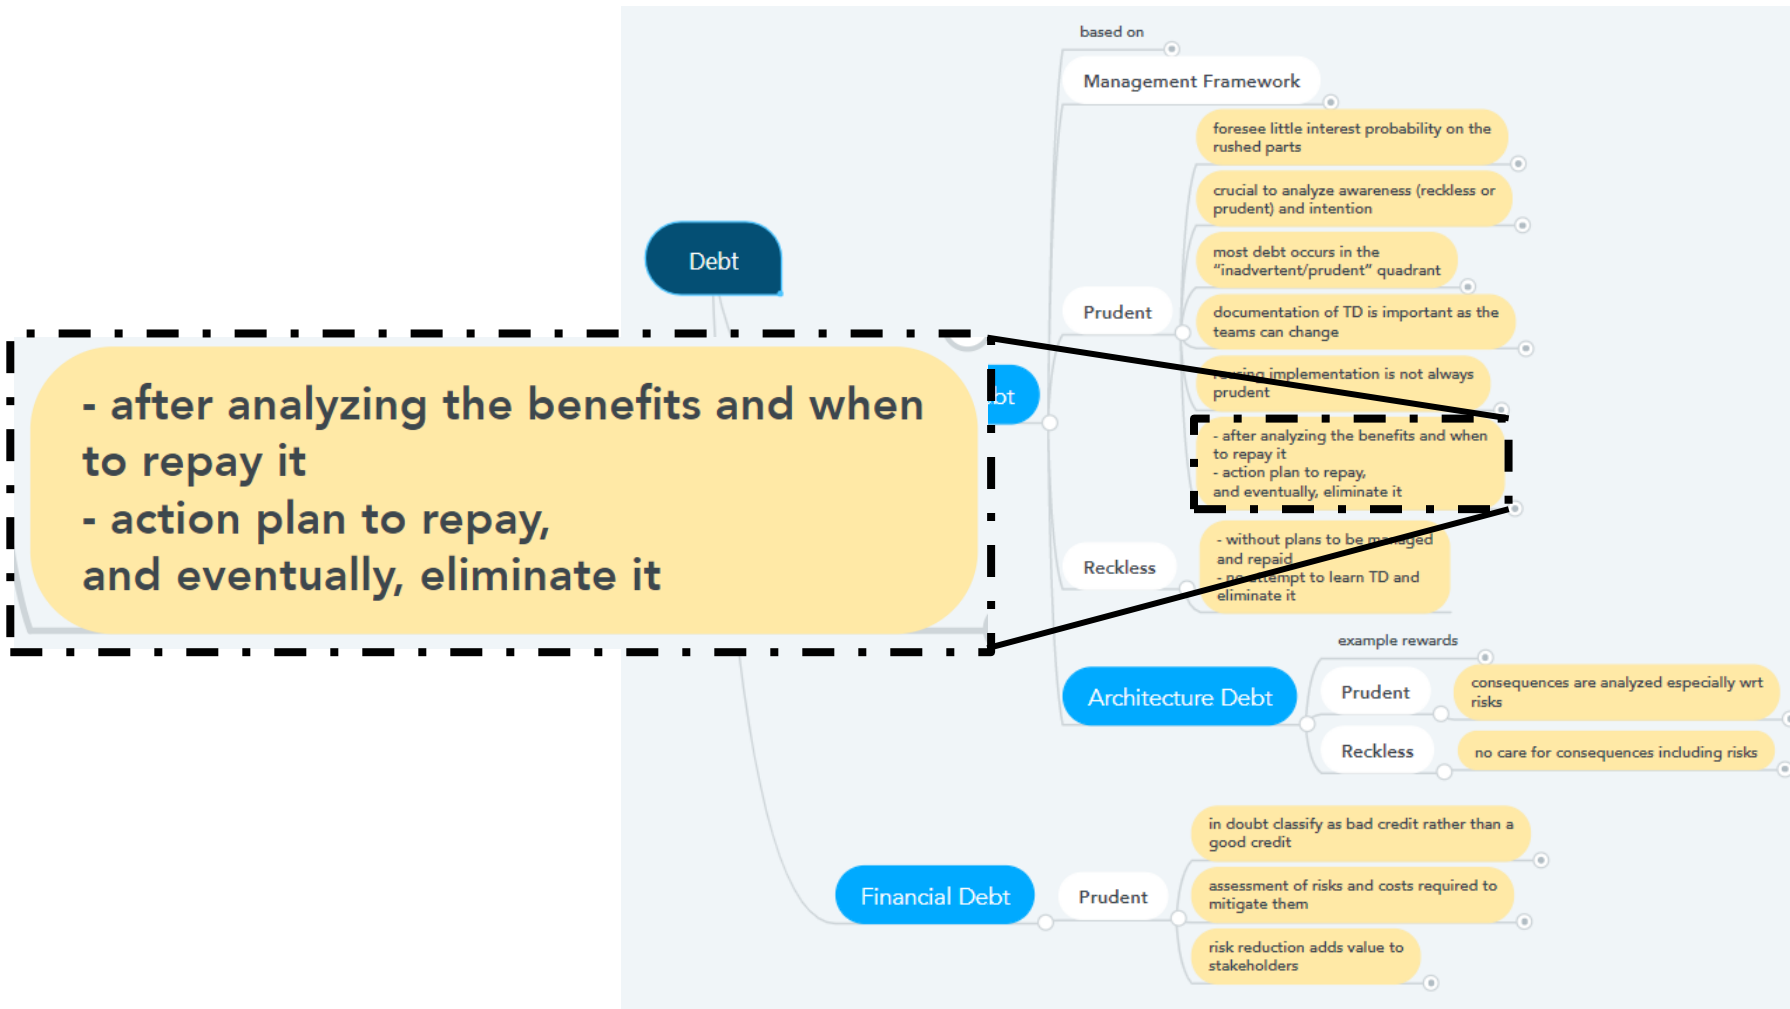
based on

Management Framework

Debt

- after analyzing the benefits and when to repay it
- action plan to repay,
and eventually, eliminate it

bt

Prudent

foresee little interest probability on the rushed parts

crucial to analyze awareness (reckless or prudent) and intention

most debt occurs in the "inadvertent/prudent" quadrant

documentation of TD is important as the teams can change

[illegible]ing implementation is not always prudent

- after analyzing the benefits and when to repay it
- action plan to repay,
and eventually, eliminate it

Reckless

- without plans to be m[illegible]ged and repaid
- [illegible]ttempt to learn TD and eliminate it

example rewards

Architecture Debt

Prudent

consequences are analyzed especially wrt risks

Reckless

no care for consequences including risks

Financial Debt

Prudent

in doubt classify as bad credit rather than a good credit

assessment of risks and costs required to mitigate them

risk reduction adds value to stakeholders